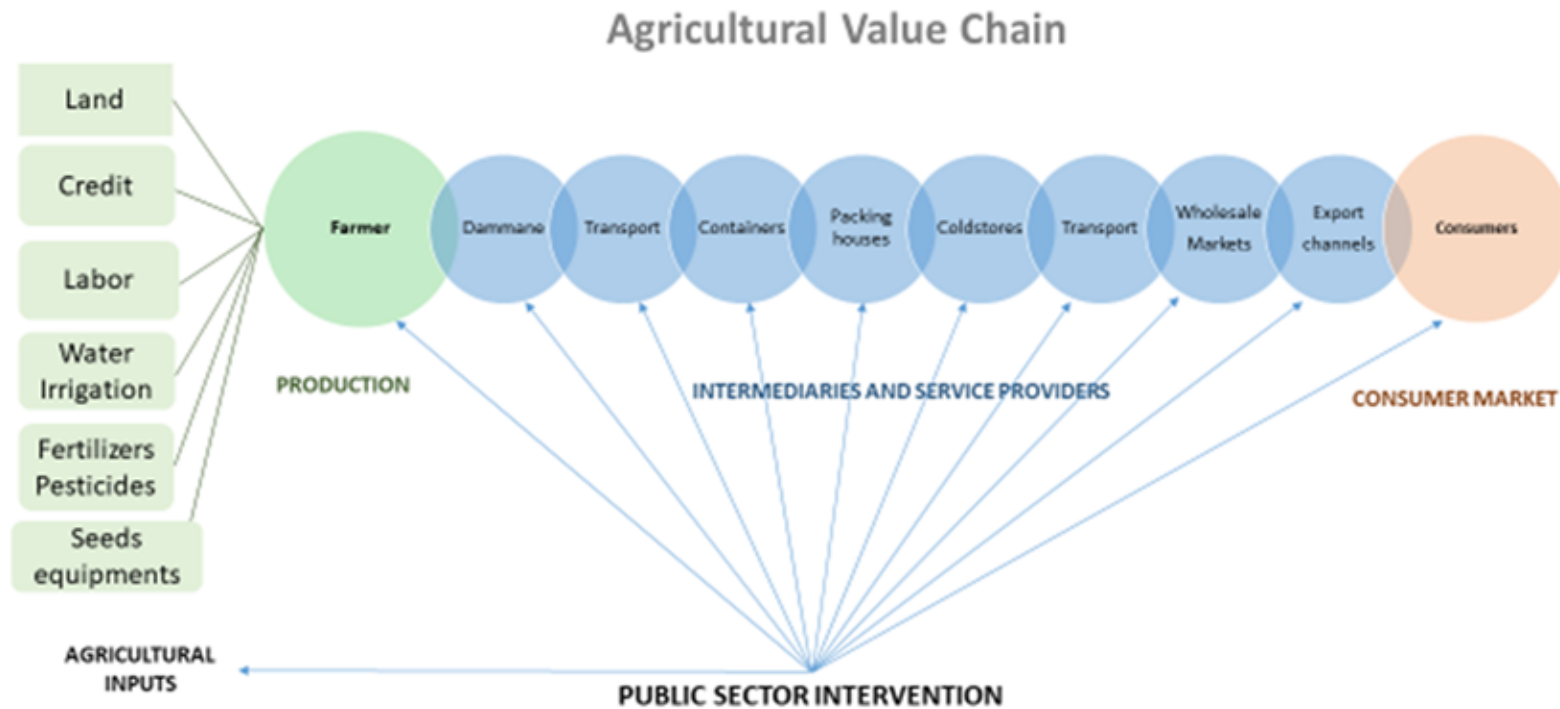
Agricultural Value Chain

Land

Credit

Labor

Water Irrigation

Fertilizers Pesticides

Seeds equipments

Farmer

Dammane

Transport

Containers

Packing houses

Coldstores

Transport

Wholesale Markets

Export channels

Consumers

PRODUCTION

INTERMEDIARIES AND SERVICE PROVIDERS

CONSUMER MARKET

AGRICULTURAL INPUTS

PUBLIC SECTOR INTERVENTION